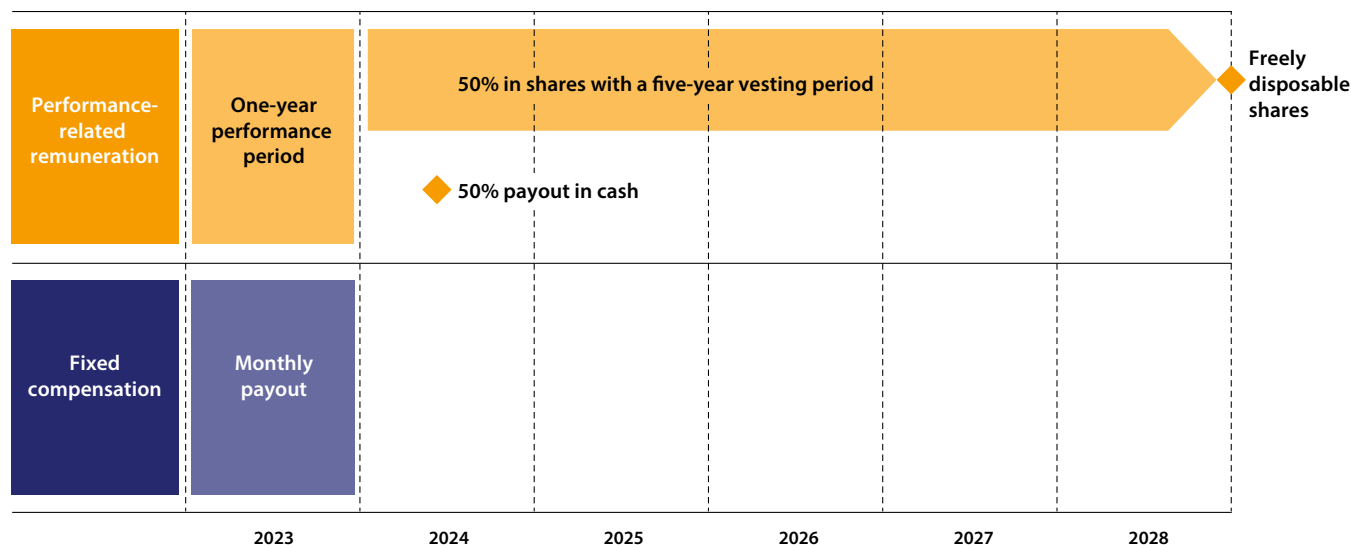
Performance-related remuneration

One-year performance period

50% in shares with a five-year vesting period

Freely disposable shares

50% payout in cash

Fixed compensation

Monthly payout

2023

2024

2025

2026

2027

2028